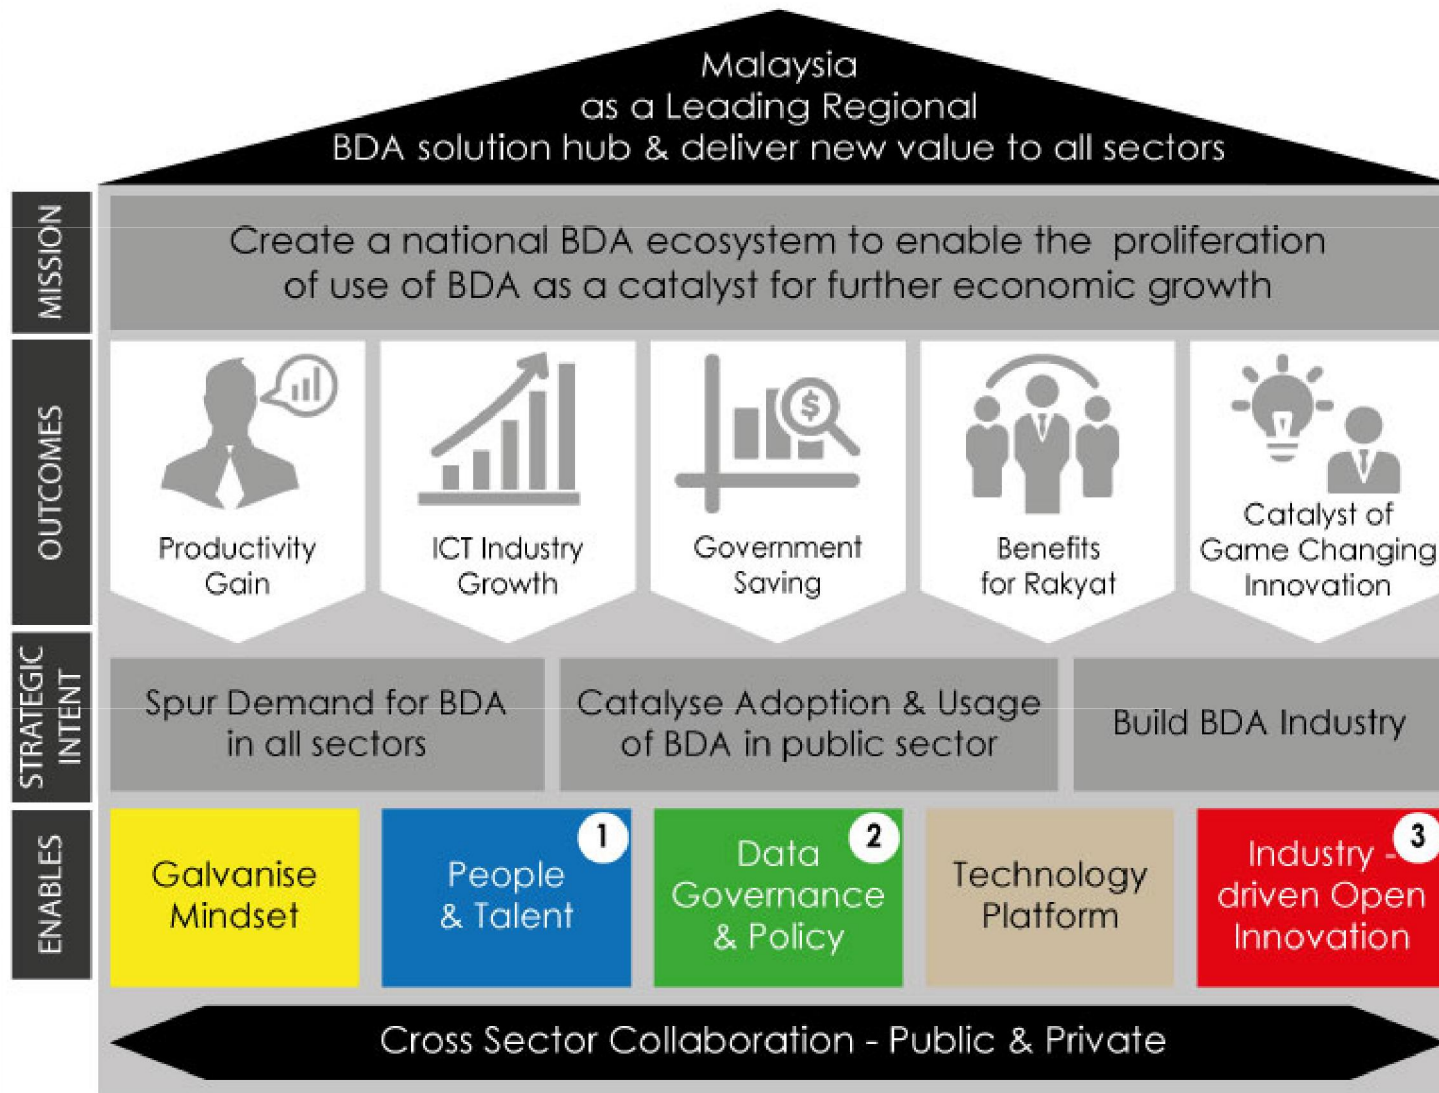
Malaysia
as a Leading Regional
BDA solution hub & deliver new value to all sectors

MISSION

Create a national BDA ecosystem to enable the proliferation of use of BDA as a catalyst for further economic growth

OUTCOMES

Productivity Gain

ICT Industry Growth

Government Saving

Benefits for Rakyat

Catalyst of Game Changing Innovation

STRATEGIC INTENT

Spur Demand for BDA in all sectors

Catalyse Adoption & Usage of BDA in public sector

Build BDA Industry

ENABLES

Galvanise Mindset

1
People & Talent

2
Data Governance & Policy

Technology Platform

3
Industry - driven Open Innovation

Cross Sector Collaboration - Public & Private